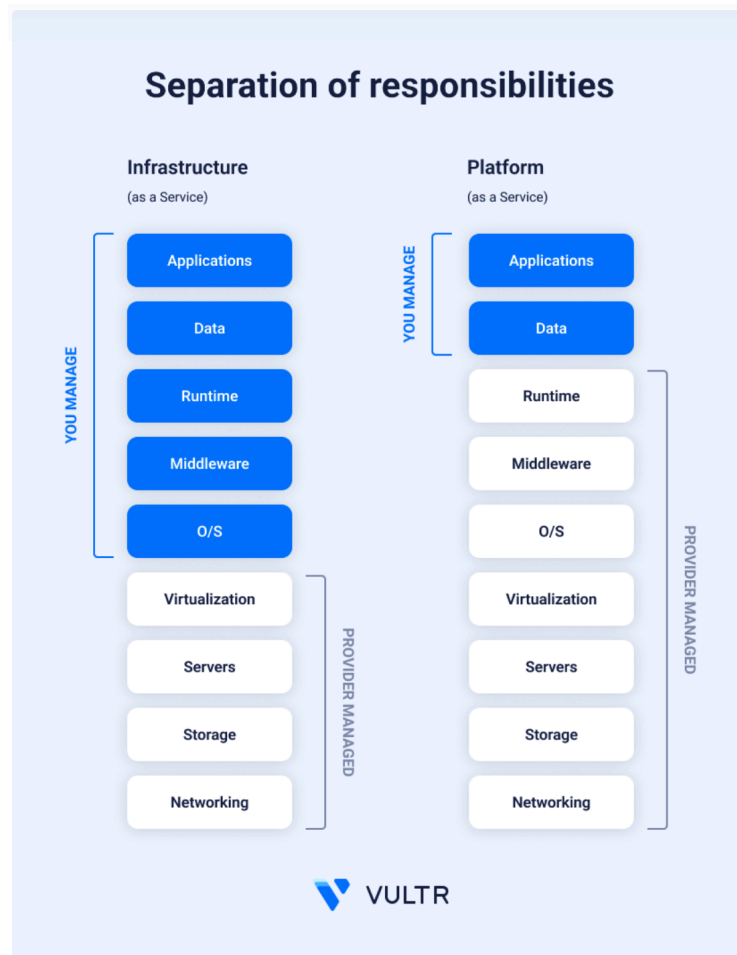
Separation of responsibilities

Infrastructure
(as a Service)

YOU MANAGE

Applications

Data

Runtime

Middleware

O/S

Virtualization

Servers

Storage

Networking

PROVIDER MANAGED

Platform
(as a Service)

YOU MANAGE

Applications

Data

Runtime

Middleware

O/S

Virtualization

Servers

Storage

Networking

PROVIDER MANAGED

VULTR